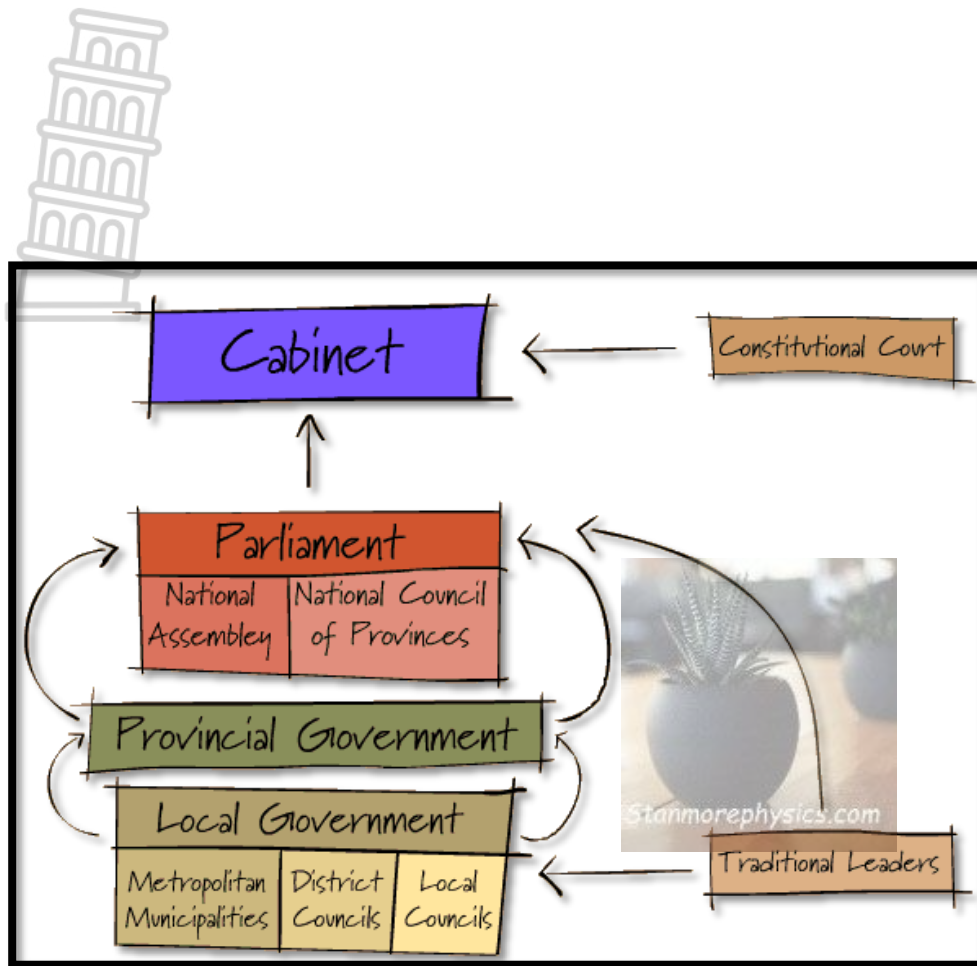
Cabinet

Constitutional Court

Parliament

| National Assembley | National Council of Provinces |
|---|---|

Provincial Government

Local Government

| Metropolitan Municipalities | District Councils | Local Councils |
|---|---|---|

Traditional Leaders

Stanmorephysics.com